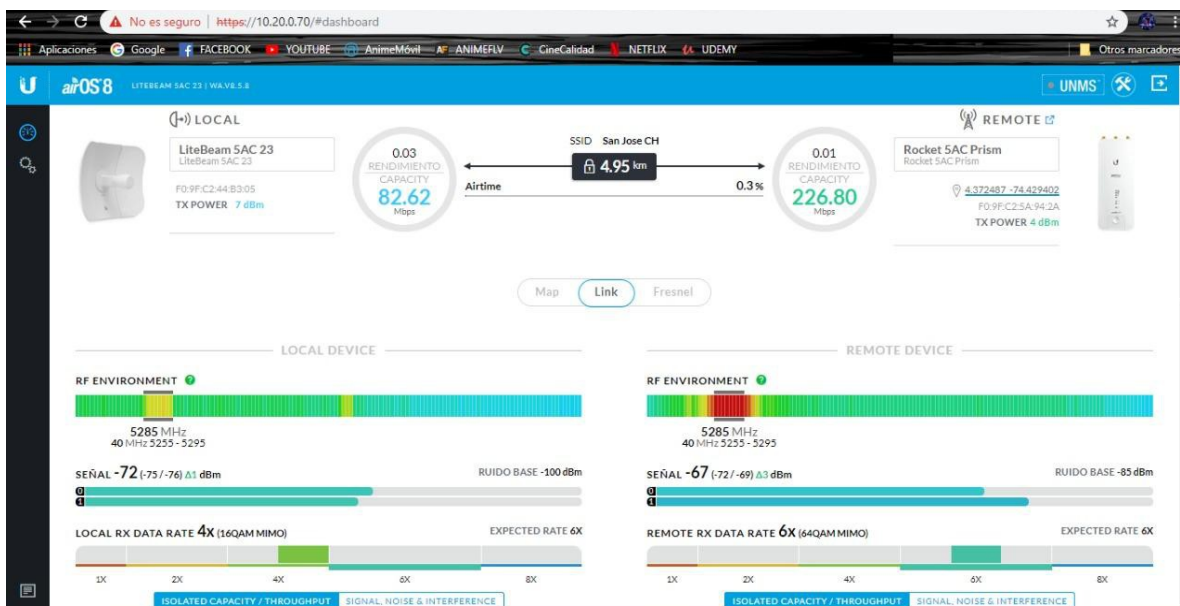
No es seguro | https://10.20.0.70/#dashboard

Aplicaciones Google FACEBOOK YOUTUBE AnimeMóvil ANIMEFLV CineCalidad NETFLIX UDEMY Otros marcadores

airOS 8 LITEBEAM 5AC 23 | WA.V8.5.8

UNMS

LOCAL

LiteBeam 5AC 23
LiteBeam 5AC 23

F0:9F:C2:44:B3:05
TX POWER 7 dBm

0.03
RENDIMIENTO
CAPACITY
82.62
Mbps

SSID San Jose CH
4.95 km
Airtime 0.3%

0.01
RENDIMIENTO
CAPACITY
226.80
Mbps

REMOTE

Rocket 5AC Prism
Rocket 5AC Prism

4.372487 -74.429402
F0:9F:C2:5A:94:2A
TX POWER 4 dBm

Map Link Fresnel

LOCAL DEVICE

RF ENVIRONMENT

5285 MHz
40 MHz 5255 - 5295

SEÑAL -72 (-75 / -76) Δ1 dBm RUIDO BASE -100 dBm

0
1

LOCAL RX DATA RATE 4X (16QAM MIMO) EXPECTED RATE 6X

1X 2X 4X 6X 8X

ISOLATED CAPACITY / THROUGHPUT SIGNAL, NOISE & INTERFERENCE

REMOTE DEVICE

RF ENVIRONMENT

5285 MHz
40 MHz 5255 - 5295

SEÑAL -67 (-72 / -69) Δ3 dBm RUIDO BASE -85 dBm

0
1

REMOTE RX DATA RATE 6X (64QAM MIMO) EXPECTED RATE 6X

1X 2X 4X 6X 8X

ISOLATED CAPACITY / THROUGHPUT SIGNAL, NOISE & INTERFERENCE